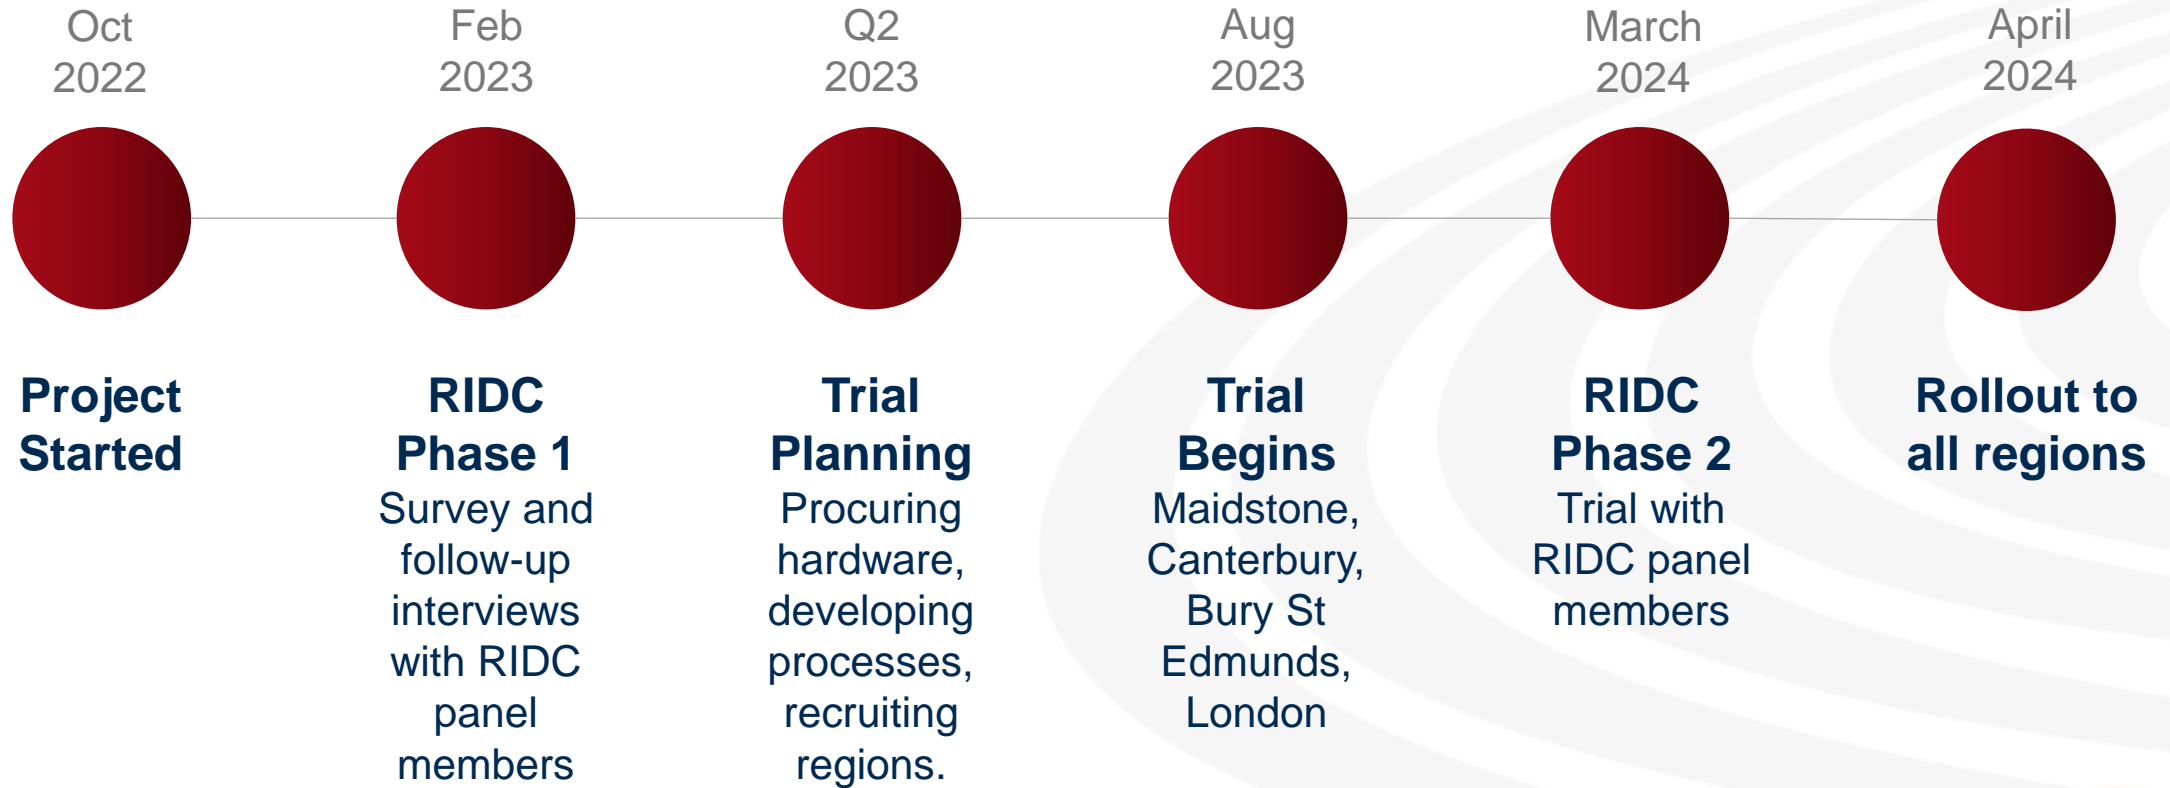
Oct 2022

Project Started

Feb 2023

RIDC Phase 1

Survey and follow-up interviews with RIDC panel members

Q2 2023

Trial Planning

Procuring hardware, developing processes, recruiting regions.

Aug 2023

Trial Begins

Maidstone, Canterbury, Bury St Edmunds, London

March 2024

RIDC Phase 2

Trial with RIDC panel members

April 2024

Rollout to all regions